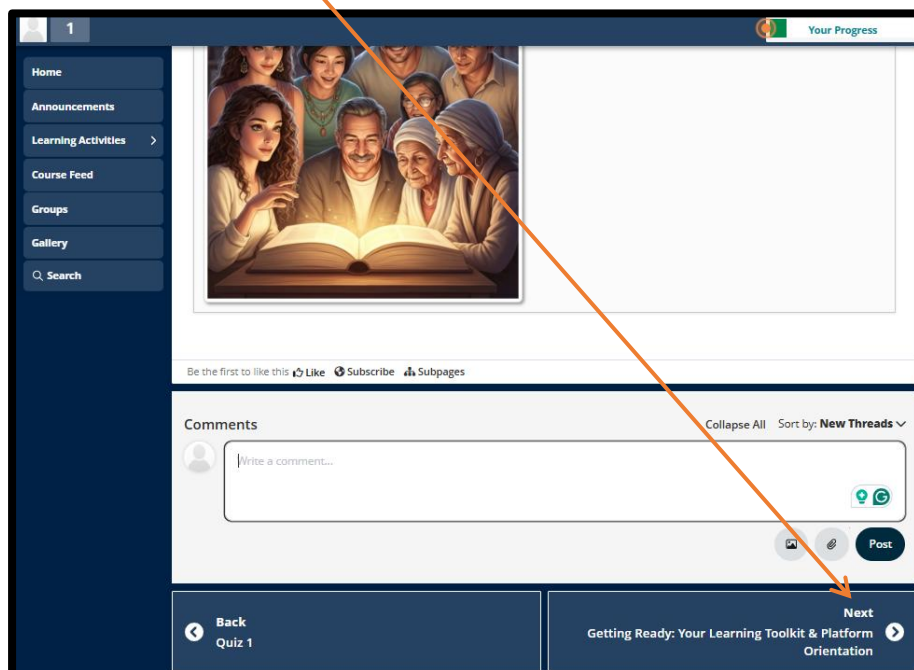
1

Your Progress

Home
Announcements
Learning Activities
Course Feed
Groups
Gallery
Search

Be the first to like this Like Subscribe Subpages

Comments

Collapse All Sort by: New Threads

Write a comment...

Post

Back
Quiz 1

Next
Getting Ready: Your Learning Toolkit & Platform Orientation